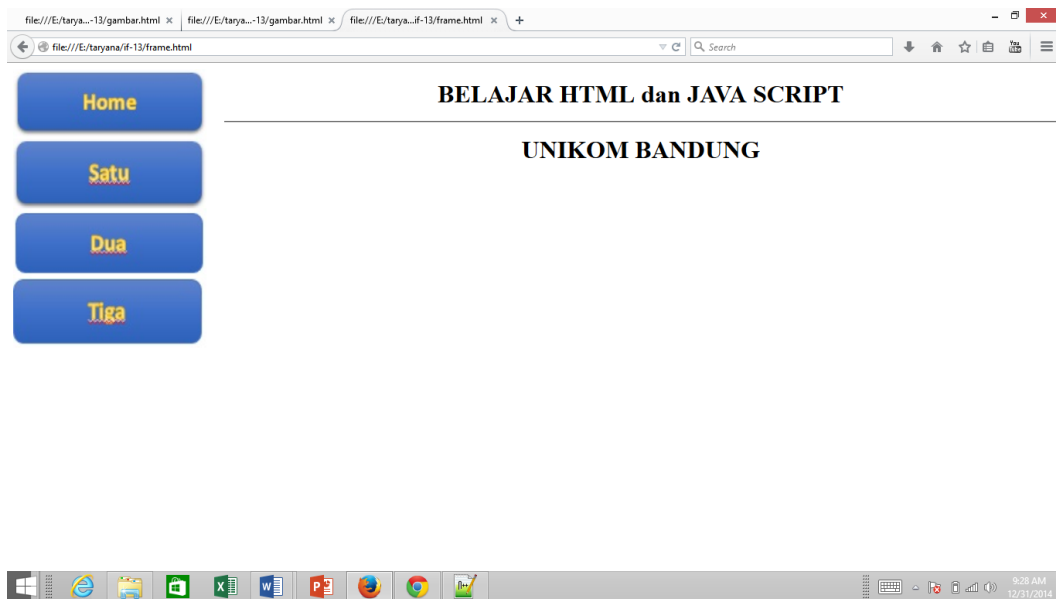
file:///E:/tarya...-13/gambar.html ×
file:///E:/tarya...-13/gambar.html ×
file:///E:/tarya...if-13/frame.html ×
+

file:///E:/taryana/if-13/frame.html

Search

Home

Satu

Dua

Tiga

BELAJAR HTML dan JAVA SCRIPT

UNIKOM BANDUNG

9:28 AM
12/31/2014